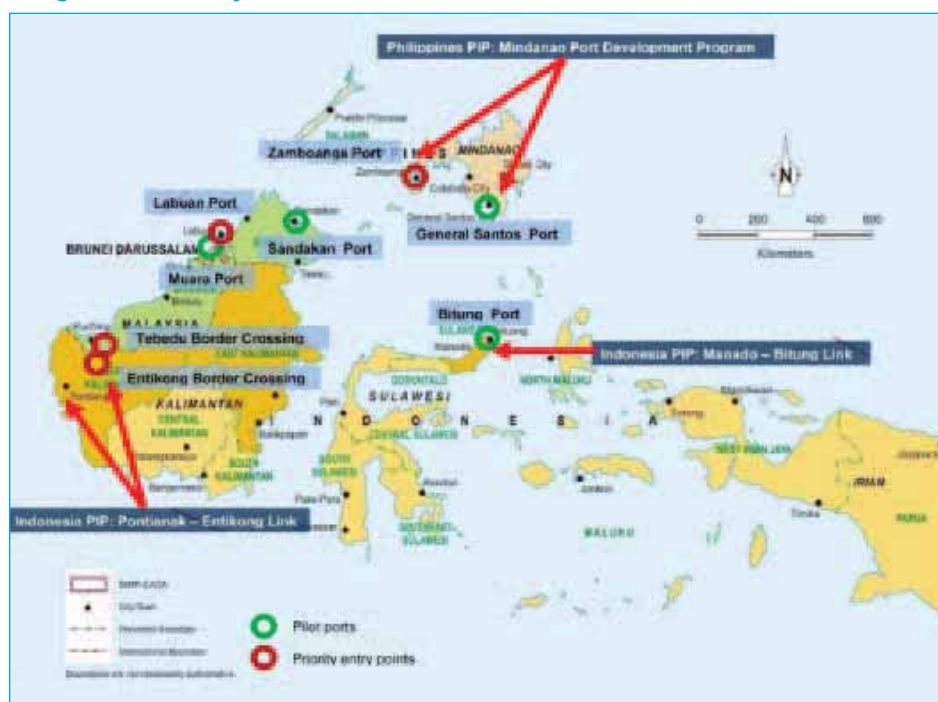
Philippines PIP: Mindanao Port Development Program

Zamboanga Port

MINDANAO

Labuan Port

General Santos Port

Sandakan Port

BRUNEI DARUSSALAM

Muara Port

N

0 200 400 600

Kilometers

MALAYSIA

Tebedu Border Crossing

Bitung Port

Indonesia PIP: Manado – Bitung Link

Entikong Border Crossing

KALIMANTAN

SULAWESI

I N D O N E S I A

NORTH MALUKU

IRIAN

PAPUA

CENTRAL KALIMANTAN

SOUTH KALIMANTAN

SOUTH SULAWESI

MALUKU

Indonesia PIP: Pontianak – Entikong Link

Pilot ports

Priority entry points

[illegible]